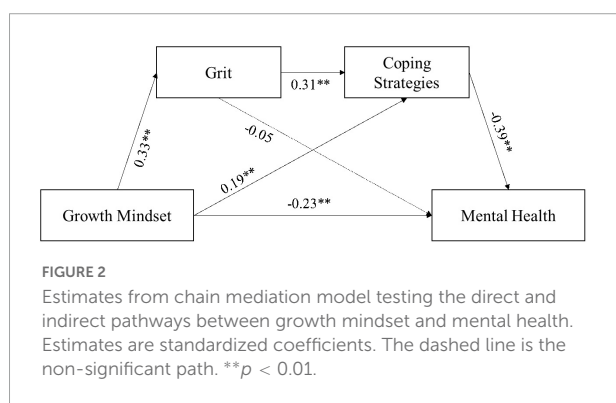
Grit

Coping Strategies

0.31**

0.33**

-0.05

0.19**

-0.39**

Growth Mindset

-0.23**

Mental Health

FIGURE 2

Estimates from chain mediation model testing the direct and indirect pathways between growth mindset and mental health. Estimates are standardized coefficients. The dashed line is the non-significant path. $^{**}p < 0.01$.